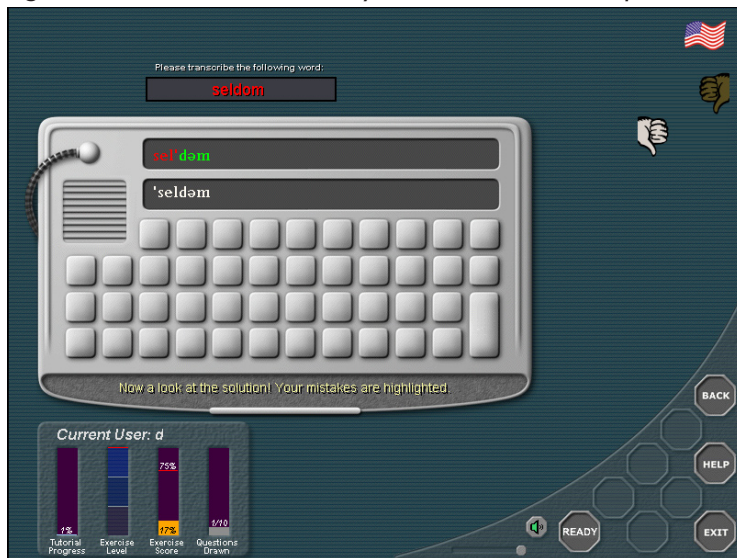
Please transcribe the following word:

seldom

sel'dəm

'seldəm

Now a look at the solution! Your mistakes are highlighted.

Current User: d

75%

1%

17%

0/10

Tutorial Progress

Exercise Level

Exercise Score

Questions Drawn

READY

BACK

HELP

EXIT